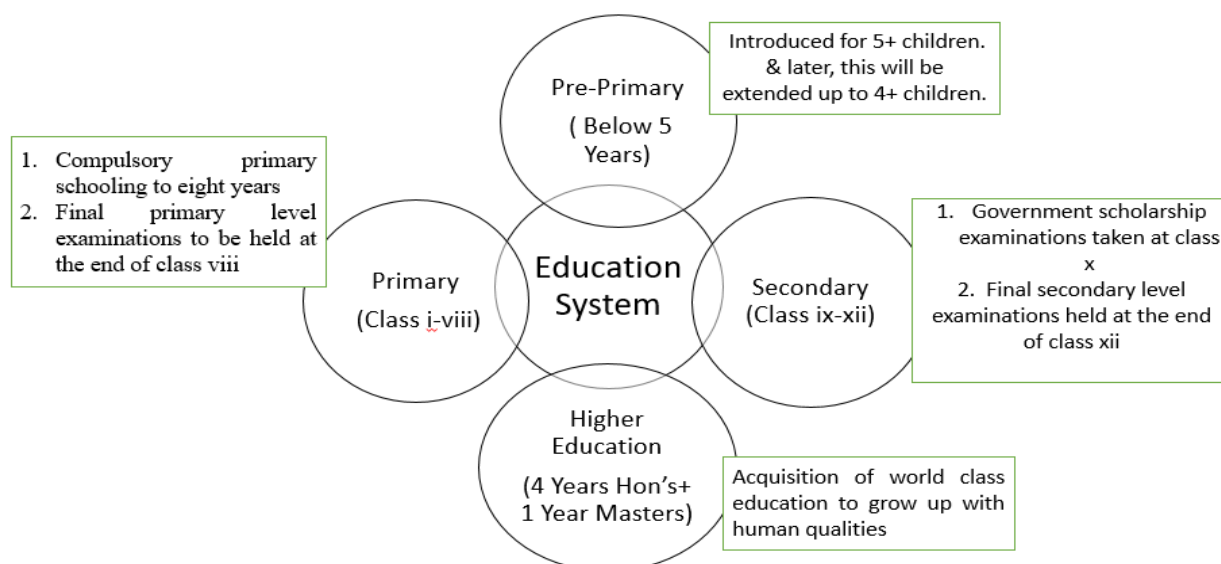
Introduced for 5+ children. & later, this will be extended up to 4+ children.

Pre-Primary
( Below 5 Years)

1. Compulsory primary schooling to eight years
2. Final primary level examinations to be held at the end of class viii

Primary
(Class i-viii)

Education System

Secondary
(Class ix-xii)

1. Government scholarship examinations taken at class x
2. Final secondary level examinations held at the end of class xii

Higher Education
(4 Years Hon's+ 1 Year Masters)

Acquisition of world class education to grow up with human qualities